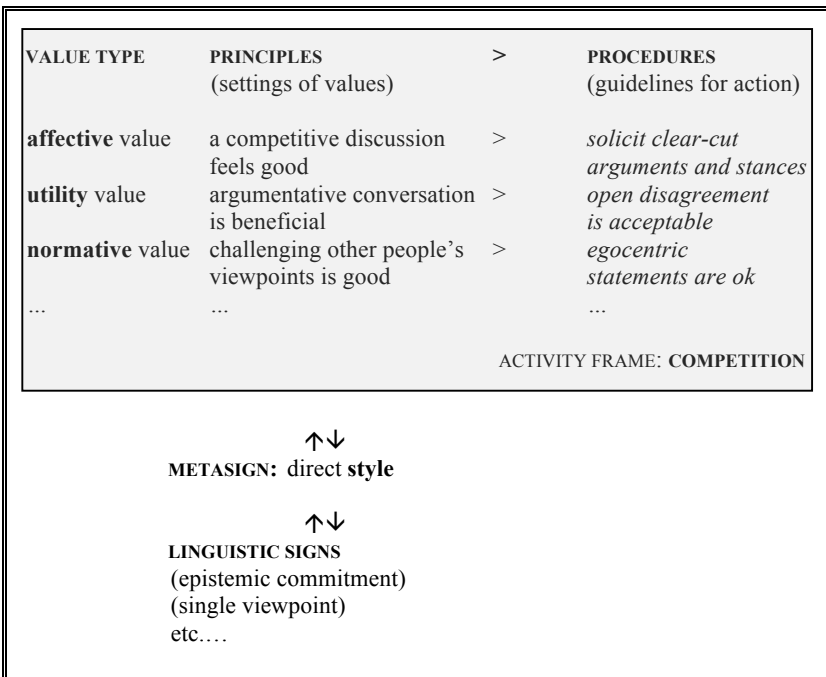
| VALUE TYPE | PRINCIPLES (settings of values) | > | PROCEDURES (guidelines for action) |
|---|---|---|---|
| **affective** value | a competitive discussion feels good | > | *solicit clear-cut arguments and stances* |
| **utility** value | argumentative conversation is beneficial | > | *open disagreement is acceptable* |
| **normative** value | challenging other people's viewpoints is good | > | *egocentric statements are ok* |
| ... | ... | | ... |

ACTIVITY FRAME: **COMPETITION**

↑↓
**METASIGN:** direct **style**

↑↓
**LINGUISTIC SIGNS**
(epistemic commitment)
(single viewpoint)
etc.…